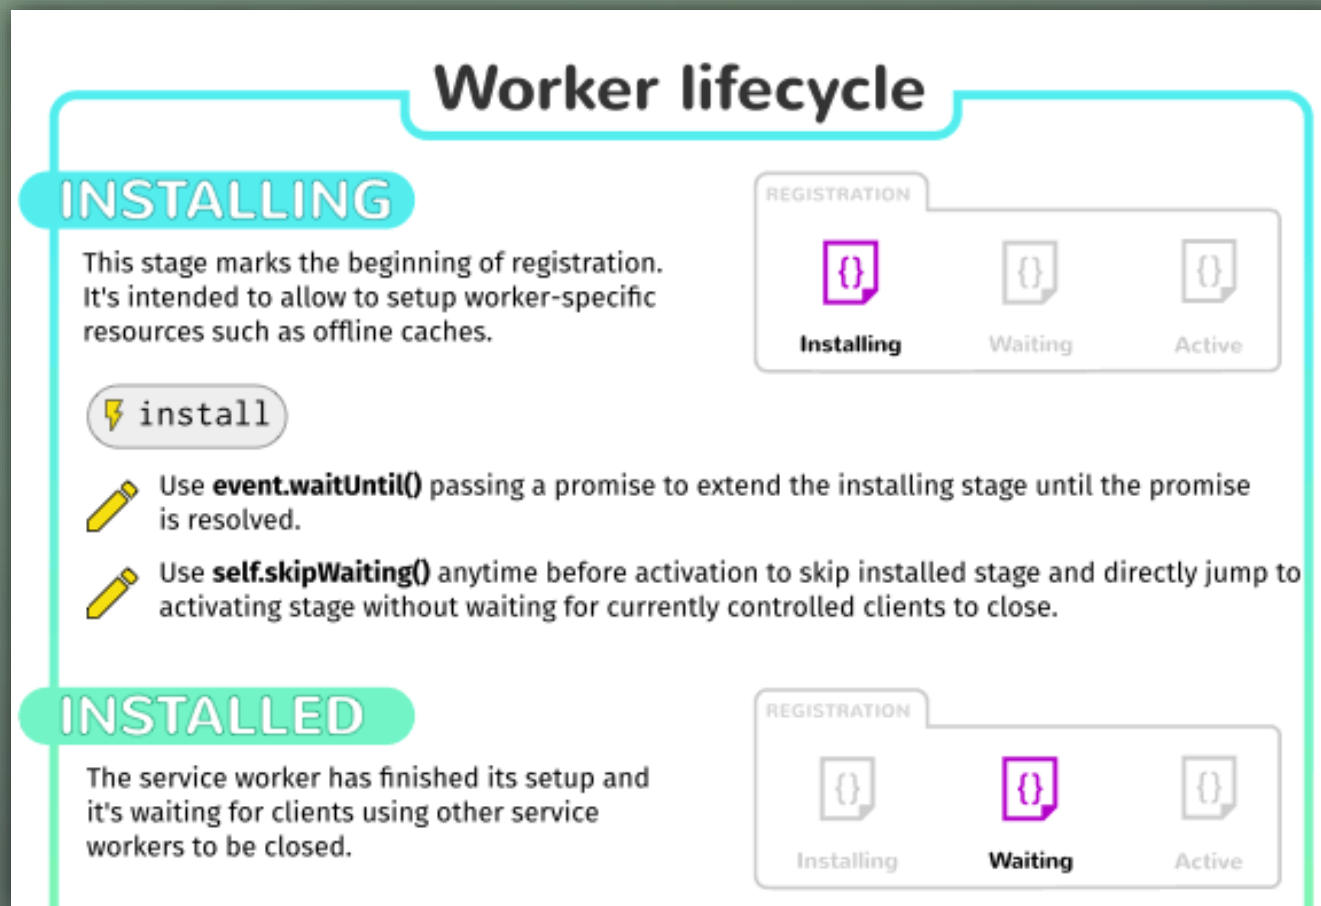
Worker lifecycle

INSTALLING

This stage marks the beginning of registration. It's intended to allow to setup worker-specific resources such as offline caches.

REGISTRATION

{}
Installing

{}
Waiting

{}
Active

install

Use **event.waitUntil()** passing a promise to extend the installing stage until the promise is resolved.

Use **self.skipWaiting()** anytime before activation to skip installed stage and directly jump to activating stage without waiting for currently controlled clients to close.

INSTALLED

The service worker has finished its setup and it's waiting for clients using other service workers to be closed.

REGISTRATION

{}
Installing

{}
Waiting

{}
Active